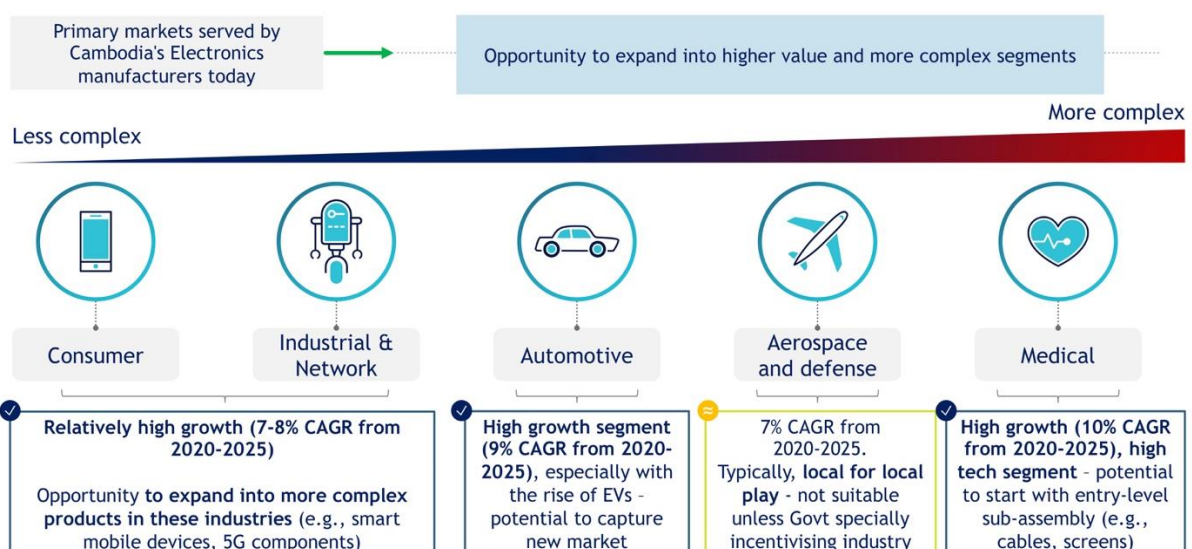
Primary markets served by Cambodia's Electronics manufacturers today

Opportunity to expand into higher value and more complex segments

Less complex

More complex

Consumer

Industrial & Network

Automotive

Aerospace and defense

Medical

**Relatively high growth (7-8% CAGR from 2020-2025)**

Opportunity **to expand into more complex products in these industries** (e.g., smart mobile devices, 5G components)

**High growth segment (9% CAGR from 2020-2025)**, especially with the rise of EVs - potential to capture new market

7% CAGR from 2020-2025. Typically, **local for local play** - not suitable unless Govt specially incentivising industry

**High growth (10% CAGR from 2020-2025), high tech segment** - potential to start with entry-level sub-assembly (e.g., cables, screens)